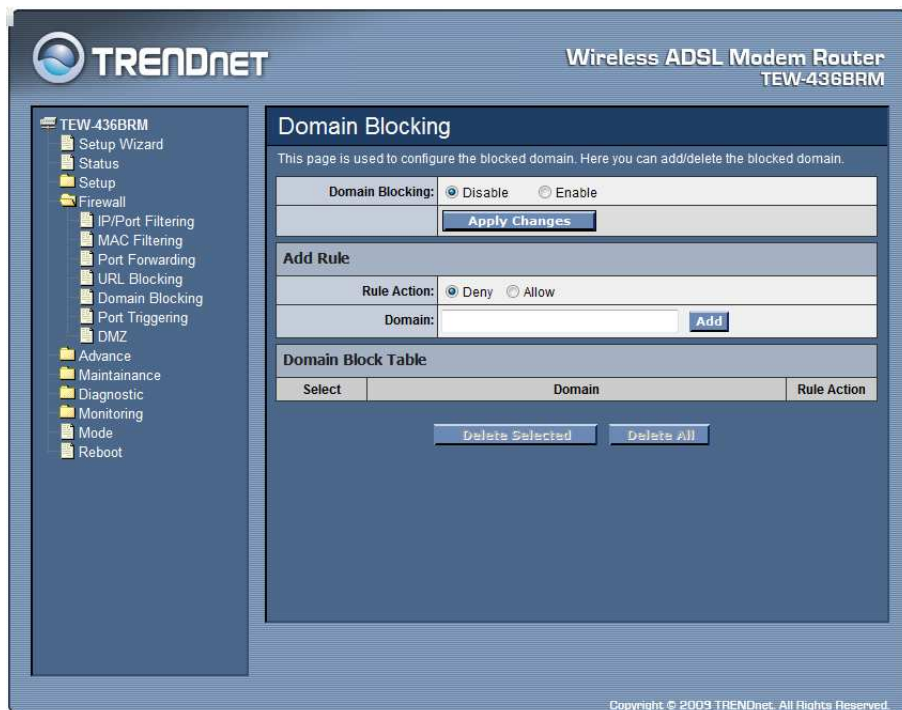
TRENDnet

Wireless ADSL Modem Router
TEW-436BRM

TEW-436BRM
Setup Wizard
Status
Setup
Firewall
IP/Port Filtering
MAC Filtering
Port Forwarding
URL Blocking
Domain Blocking
Port Triggering
DMZ
Advance
Maintainance
Diagnostic
Monitoring
Mode
Reboot

Domain Blocking

This page is used to configure the blocked domain. Here you can add/delete the blocked domain.

Domain Blocking: Disable Enable

Apply Changes

Add Rule

Rule Action: Deny Allow

Domain: Add

Domain Block Table

| Select | Domain | Rule Action |
|---|---|---|

Delete Selected Delete All

Copyright © 2009 TRENDnet. All Rights Reserved.